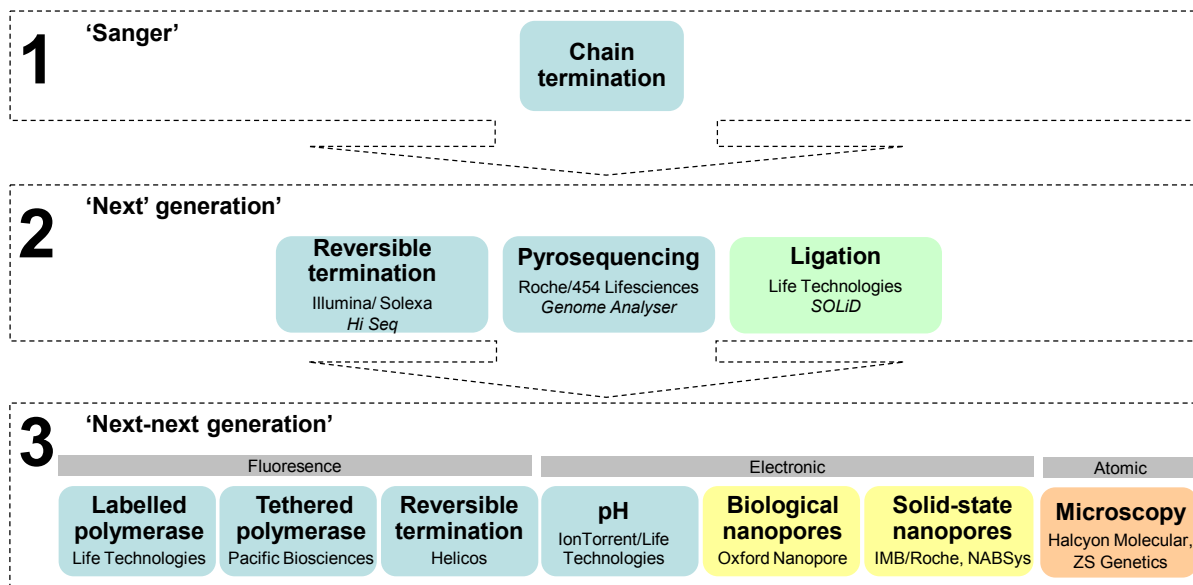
1 'Sanger'

Chain termination

2 'Next' generation'

Reversible termination
Illumina/ Solexa
*Hi Seq*

Pyrosequencing
Roche/454 Lifesciences
*Genome Analyser*

Ligation
Life Technologies
*SOLiD*

3 'Next-next generation'

Fluoresence

Electronic

Atomic

Labelled polymerase
Life Technologies

Tethered polymerase
Pacific Biosciences

Reversible termination
Helicos

pH
IonTorrent/Life Technologies

Biological nanopores
Oxford Nanopore

Solid-state nanopores
IMB/Roche, NABSys

Microscopy
Halcyon Molecular, ZS Genetics